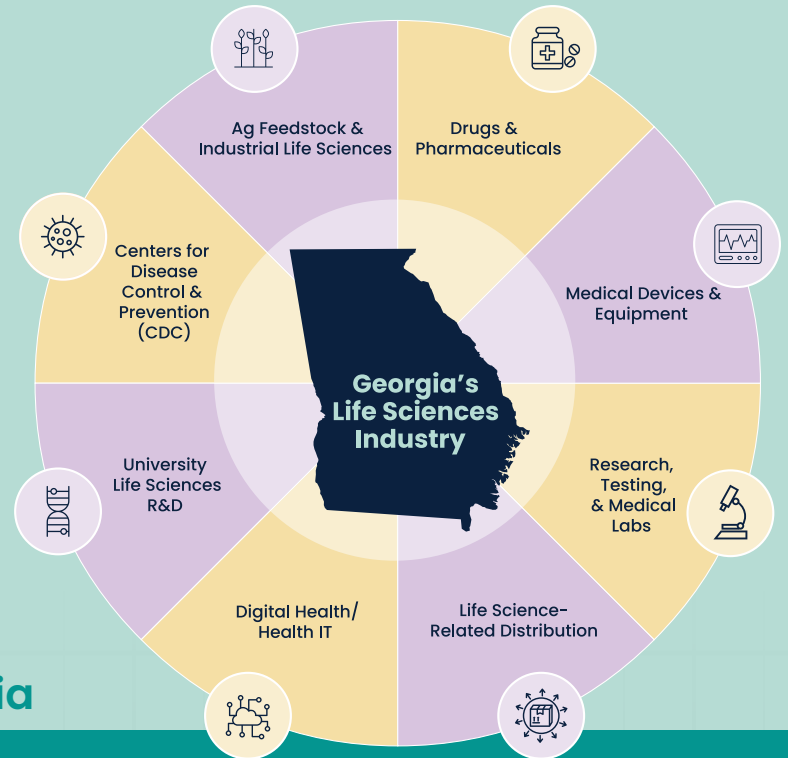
Ag Feedstock & Industrial Life Sciences

Drugs & Pharmaceuticals

Centers for Disease Control & Prevention (CDC)

Medical Devices & Equipment

Georgia's Life Sciences Industry

University Life Sciences R&D

Research, Testing, & Medical Labs

Digital Health/ Health IT

Life Science-Related Distribution

ia